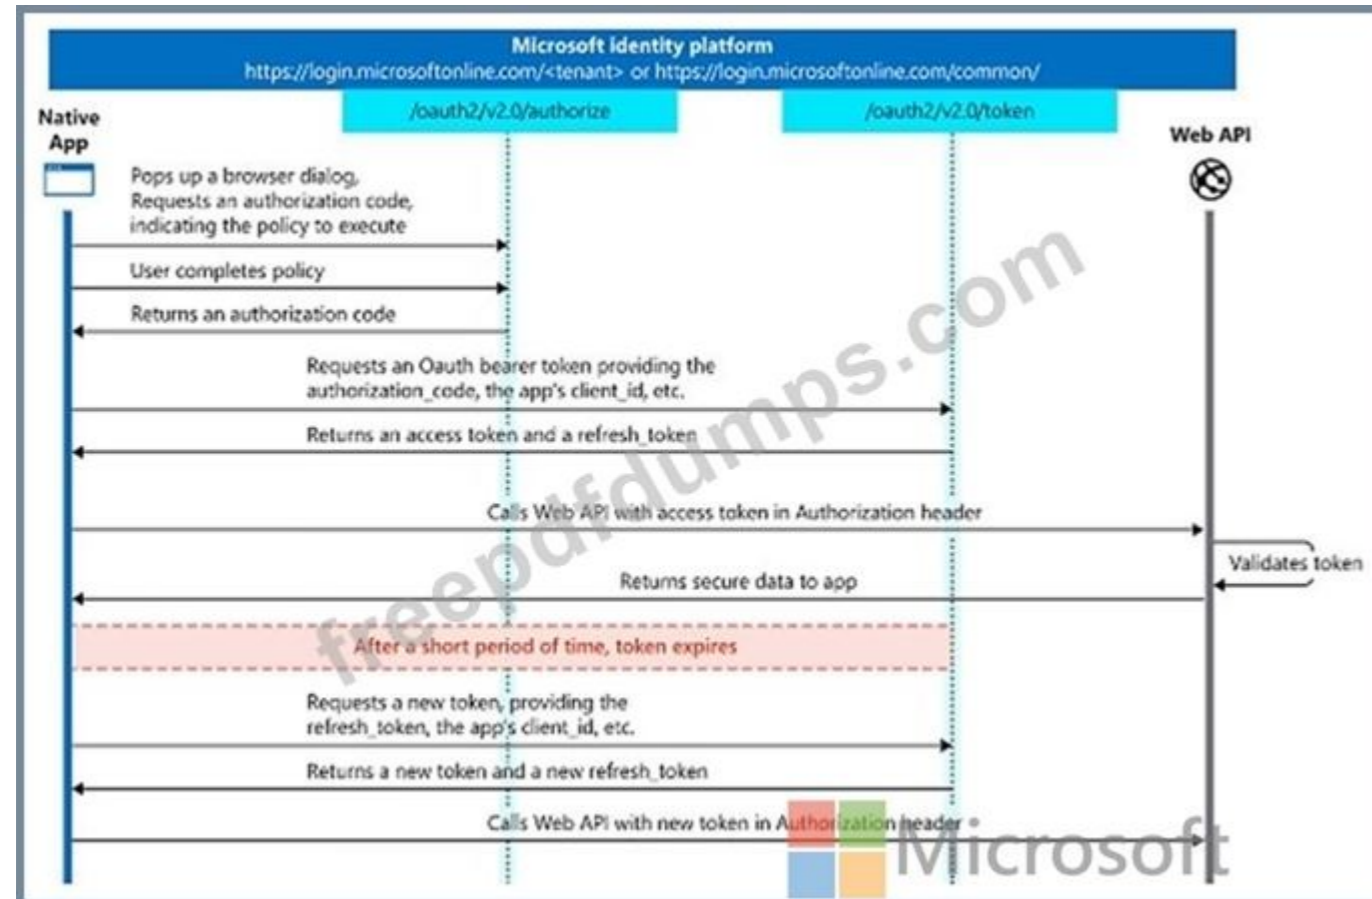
Microsoft identity platform
https://login.microsoftonline.com/<tenant> or https://login.microsoftonline.com/common/

/oauth2/v2.0/authorize

/oauth2/v2.0/token

Native App

Web API

Pops up a browser dialog, Requests an authorization code, indicating the policy to execute

User completes policy

Returns an authorization code

Requests an Oauth bearer token providing the authorization_code, the app's client_id, etc.

Returns an access token and a refresh_token

Calls Web API with access token in Authorization header

Validates token

Returns secure data to app

After a short period of time, token expires

Requests a new token, providing the refresh_token, the app's client_id, etc.

Returns a new token and a new refresh_token

Calls Web API with new token in Authorization header

freepdfdumps.com

Microsoft